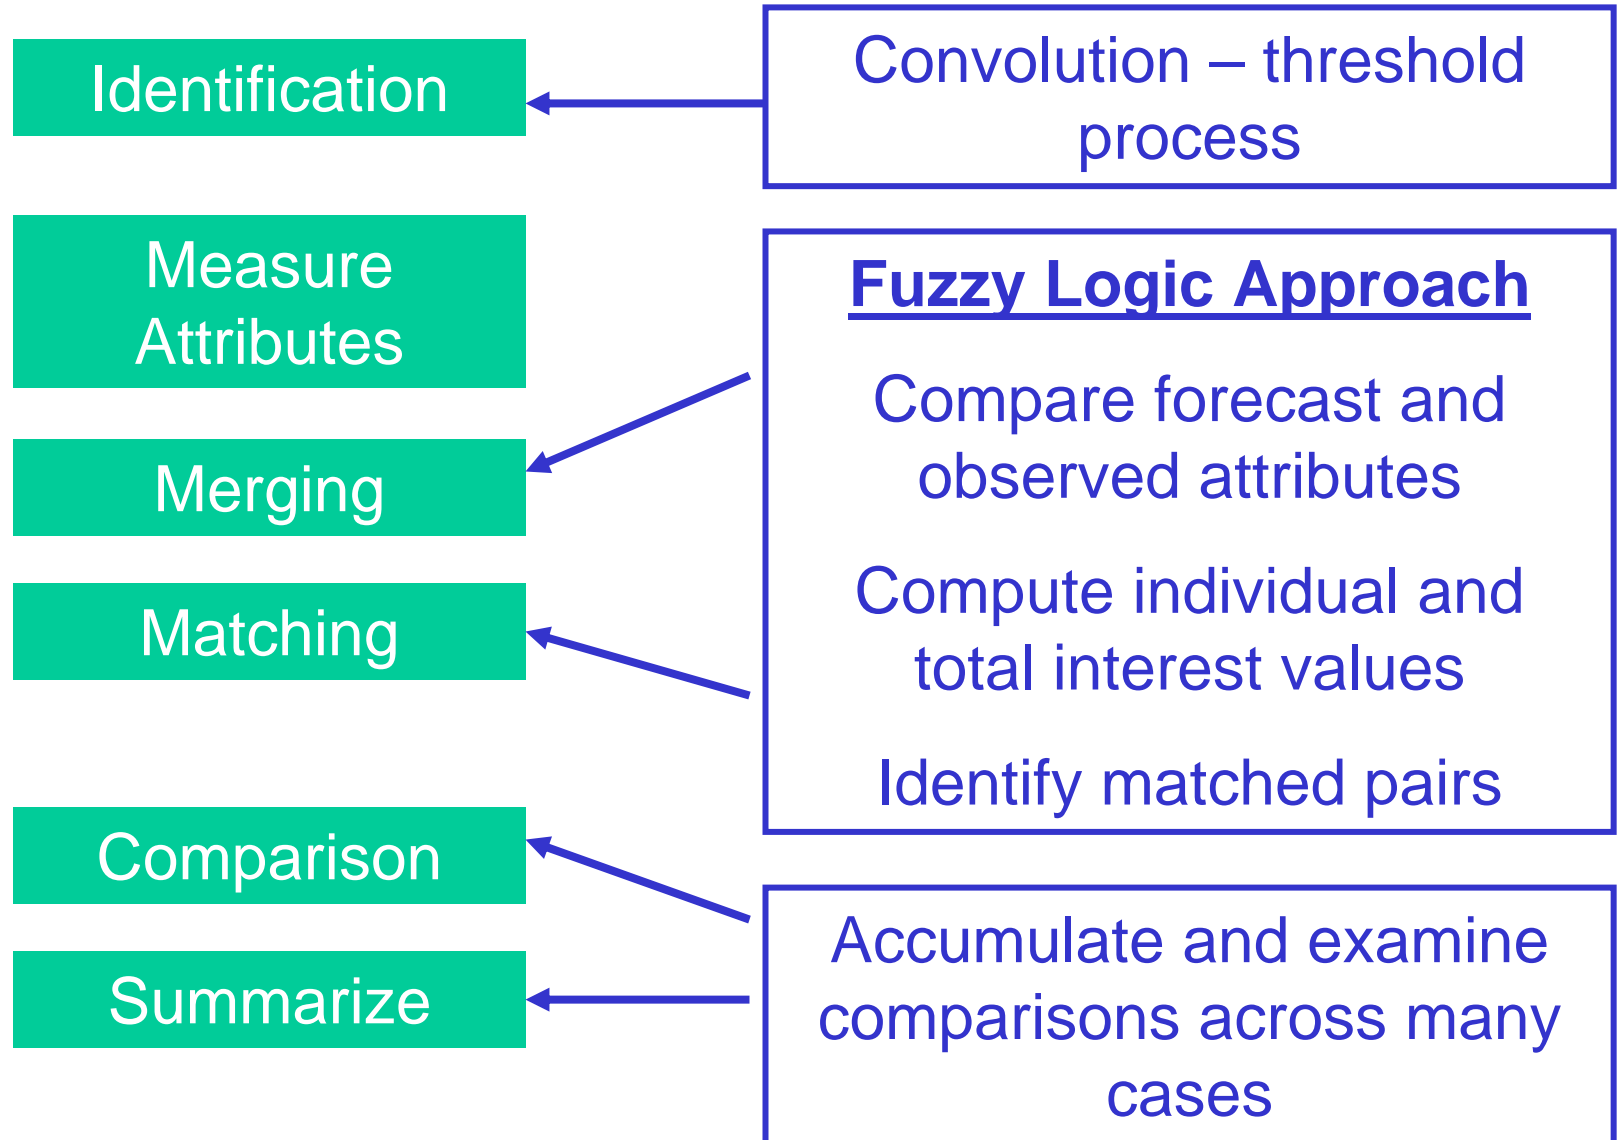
Identification

Measure Attributes

Merging

Matching

Comparison

Summarize

Convolution – threshold process

Fuzzy Logic Approach

Compare forecast and observed attributes

Compute individual and total interest values

Identify matched pairs

Accumulate and examine comparisons across many cases